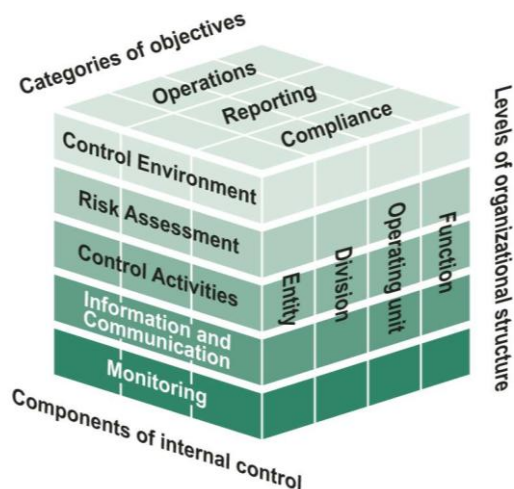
Categories of objectives

Operations

Reporting

Compliance

Levels of organizational structure

Control Environment

Risk Assessment

Control Activities

Information and Communication

Monitoring

Entity

Division

Operating unit

Function

Components of internal control